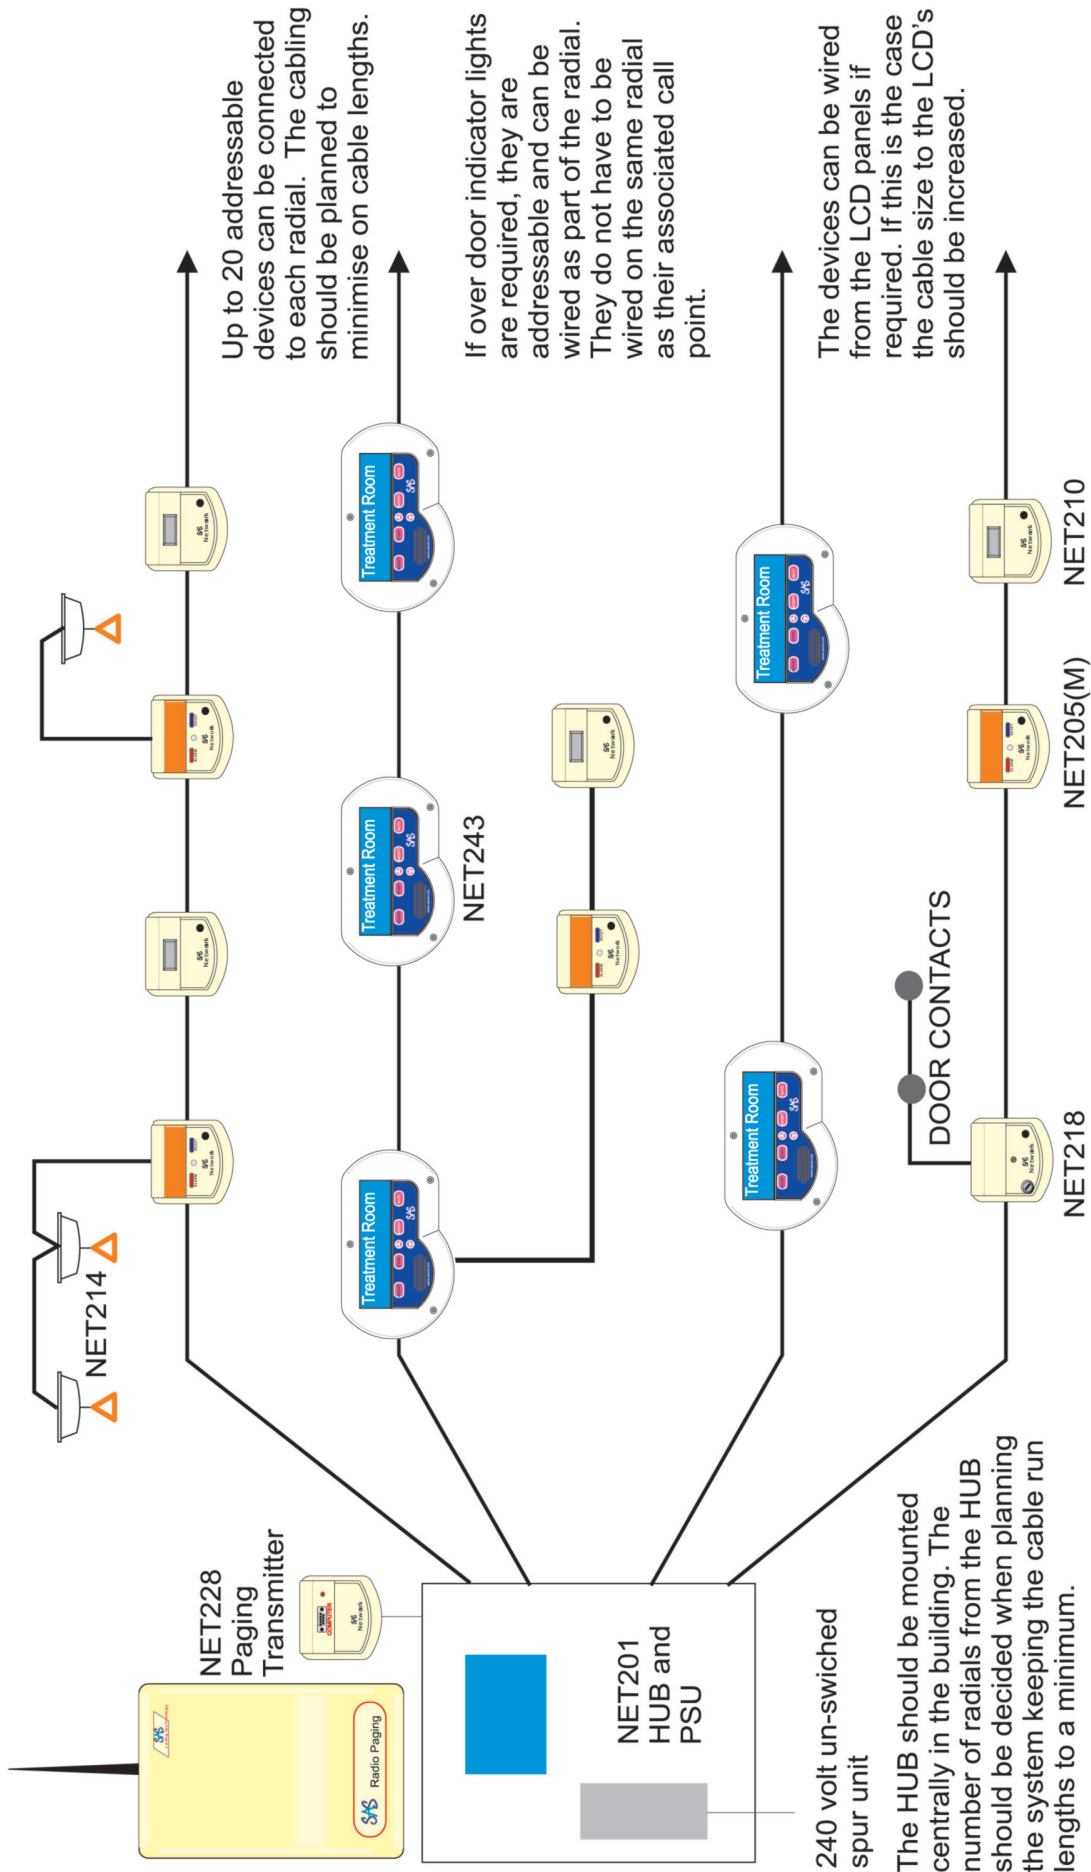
Up to 20 addressable devices can be connected to each radial. The cabling should be planned to minimise on cable lengths.

If over door indicator lights are required, they are addressable and can be wired as part of the radial. They do not have to be wired on the same radial as their associated call point.

The devices can be wired from the LCD panels if required. If this is the case the cable size to the LCD's should be increased.

NET214

Treatment Room

Treatment Room

NET243

Treatment Room

Treatment Room

Treatment Room

DOOR CONTACTS

NET218

NET205(M)

NET210

NET228 Paging Transmitter

Radio Paging

NET201 HUB and PSU

240 volt un-swiched spur unit

The HUB should be mounted centrally in the building. The number of radials from the HUB should be decided when planning the system keeping the cable run lengths to a minimum.